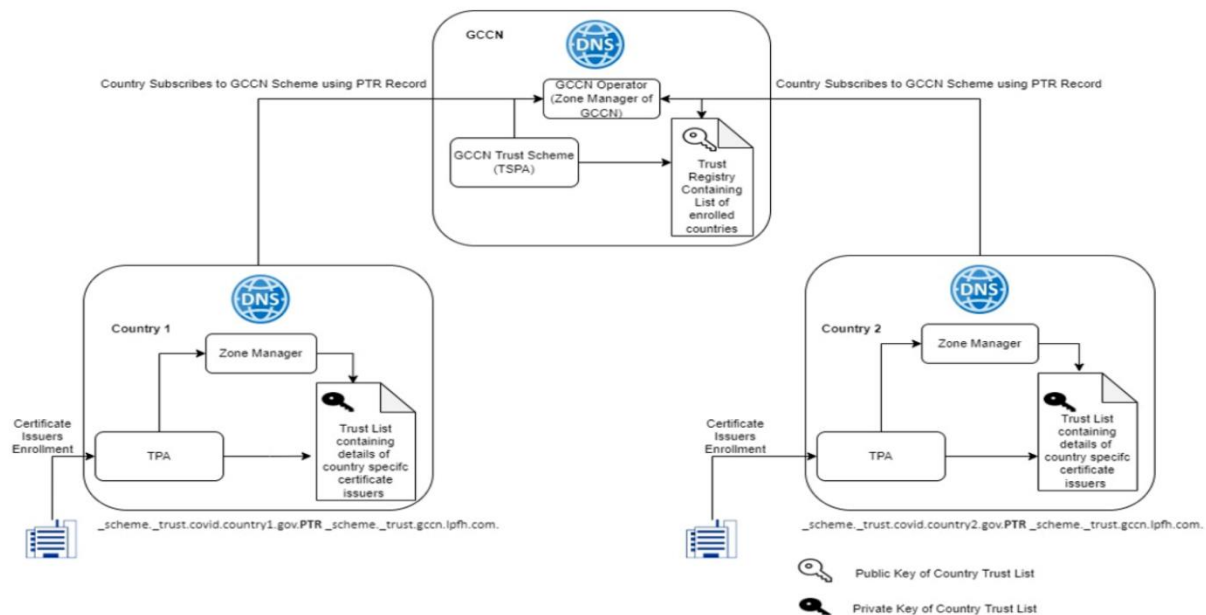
GCCN

DNS

Country Subscribes to GCCN Scheme using PTR Record

GCCN Operator (Zone Manager of GCCN)

Country Subscribes to GCCN Scheme using PTR Record

GCCN Trust Scheme (TSPA)

Trust Registry Containing List of enrolled countries

DNS

Country 1

Zone Manager

Certificate Issuers Enrollment

TPA

Trust List containing details of country specifc certificate issuers

_scheme._trust.covid.country1.gov.**PTR** _scheme._trust.gccn.lpfh.com.

DNS

Country 2

Zone Manager

Certificate Issuers Enrollment

TPA

Trust List containing details of country specifc certificate issuers

_scheme._trust.covid.country2.gov.**PTR** _scheme._trust.gccn.lpfh.com.

Public Key of Country Trust List

Private Key of Country Trust List